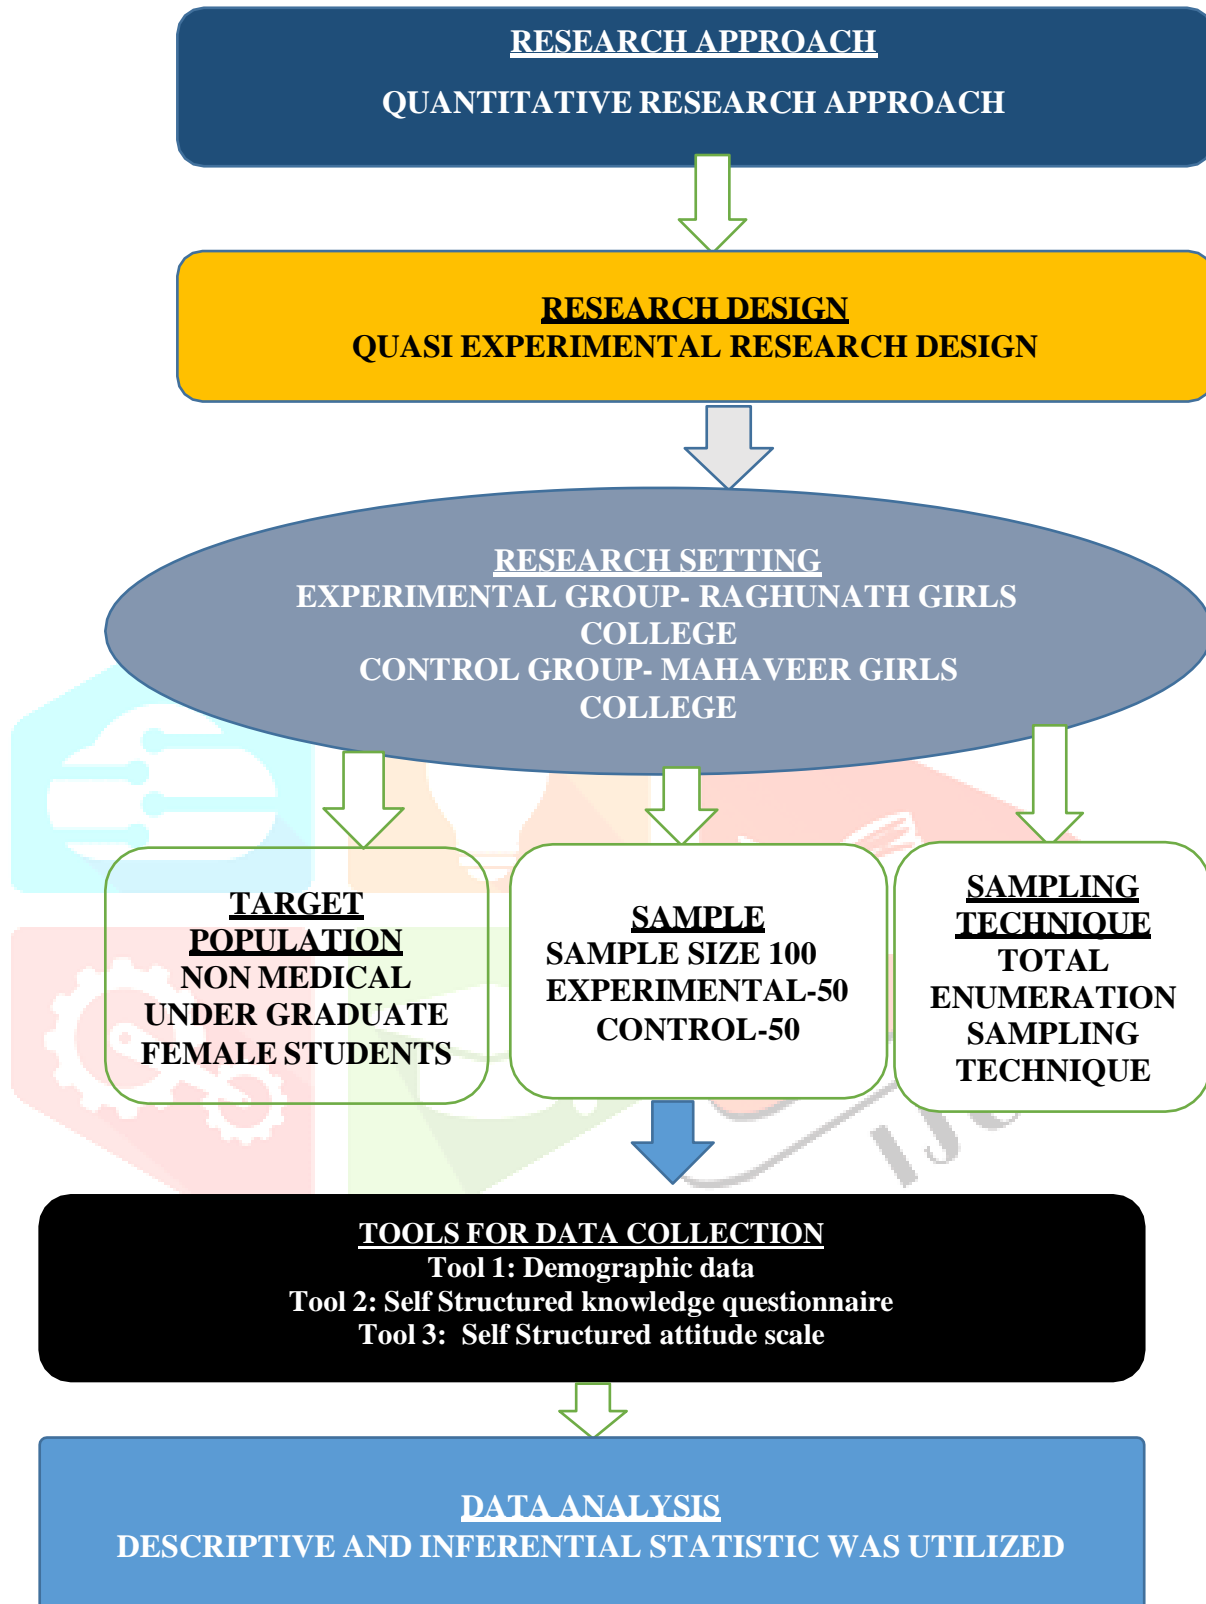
RESEARCH APPROACH
QUANTITATIVE RESEARCH APPROACH

RESEARCH DESIGN
QUASI EXPERIMENTAL RESEARCH DESIGN

RESEARCH SETTING
EXPERIMENTAL GROUP- RAGHUNATH GIRLS COLLEGE
CONTROL GROUP- MAHAVEER GIRLS COLLEGE

TARGET POPULATION
NON MEDICAL UNDER GRADUATE FEMALE STUDENTS

SAMPLE
SAMPLE SIZE 100
EXPERIMENTAL-50
CONTROL-50

SAMPLING TECHNIQUE
TOTAL ENUMERATION SAMPLING TECHNIQUE

TOOLS FOR DATA COLLECTION
Tool 1: Demographic data
Tool 2: Self Structured knowledge questionnaire
Tool 3: Self Structured attitude scale

DATA ANALYSIS
DESCRIPTIVE AND INFERENTIAL STATISTIC WAS UTILIZED